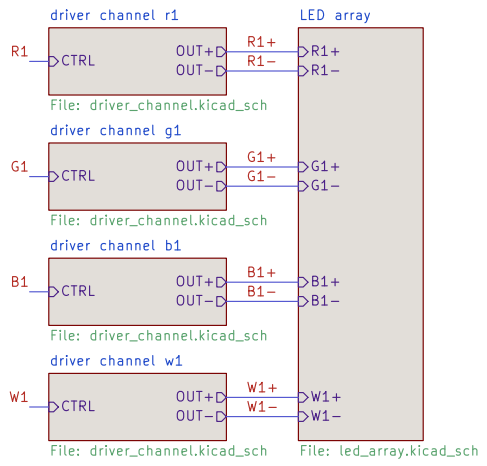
driver channel r1

R1

CTRL

OUT+

OUT−

R1+

R1−

File: driver_channel.kicad_sch

driver channel g1

G1

CTRL

OUT+

OUT−

G1+

G1−

File: driver_channel.kicad_sch

driver channel b1

B1

CTRL

OUT+

OUT−

B1+

B1−

File: driver_channel.kicad_sch

driver channel w1

W1

CTRL

OUT+

OUT−

W1+

W1−

File: driver_channel.kicad_sch

LED array

R1+

R1−

G1+

G1−

B1+

B1−

W1+

W1−

File: led_array.kicad_sch